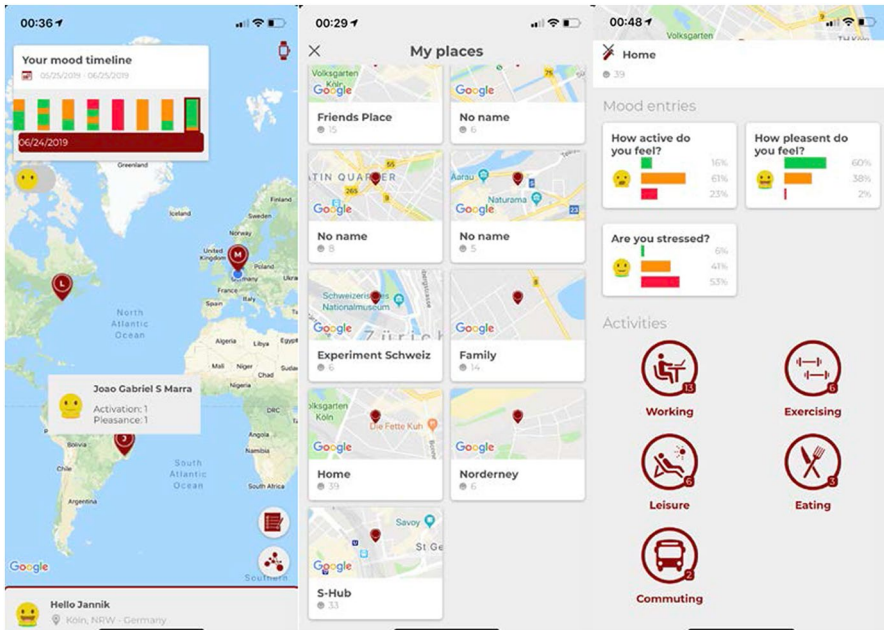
00:36

Your mood timeline
05/25/2019 - 06/25/2019

06/24/2019

Greenland
Iceland
Sweden
Finland
Norway
United Kingdom
Poland
France
North Atlantic Ocean
Algeria
Libya
Egypt
Mali
Niger
Chad
Sudan
Nigeria
Ethiopia
DRC
Tanzania
Angola
Bolivia
South Atlantic Ocean
South Africa
Madagascar

Joao Gabriel S Marra
Activation: 1
Pleasance: 1

Google
Southern

Hello Jannik
Köln, NRW - Germany

00:29

My places

Friends Place
15

No name
6

No name
8

No name
5

Experiment Schweiz
6

Family
14

Home
39

Norderney
6

S-Hub
33

00:48

Home
39

Mood entries

How active do you feel?
16%
61%
23%

How pleasent do you feel?
60%
38%
2%

Are you stressed?
6%
41%
53%

Activities

13
Working

6
Exercising

6
Leisure

3
Eating

2
Commuting